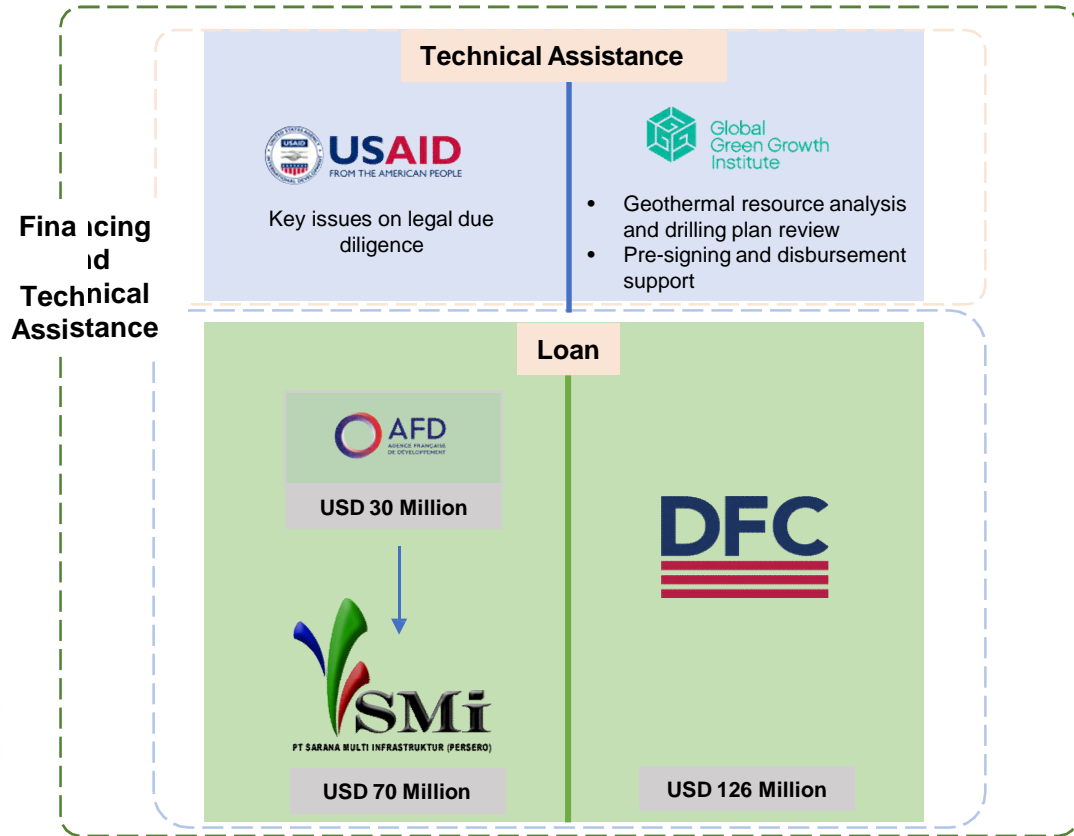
Financing and Technical Assistance

Technical Assistance

USAID
FROM THE AMERICAN PEOPLE

Key issues on legal due diligence

Global Green Growth Institute

- Geothermal resource analysis and drilling plan review
- Pre-signing and disbursement support

Loan

AFD
AGENCE FRANÇAISE DE DÉVELOPPEMENT

USD 30 Million

SMi
PT SARANA MULTI INFRASTRUKTUR (PERSERO)

USD 70 Million

DFC

USD 126 Million